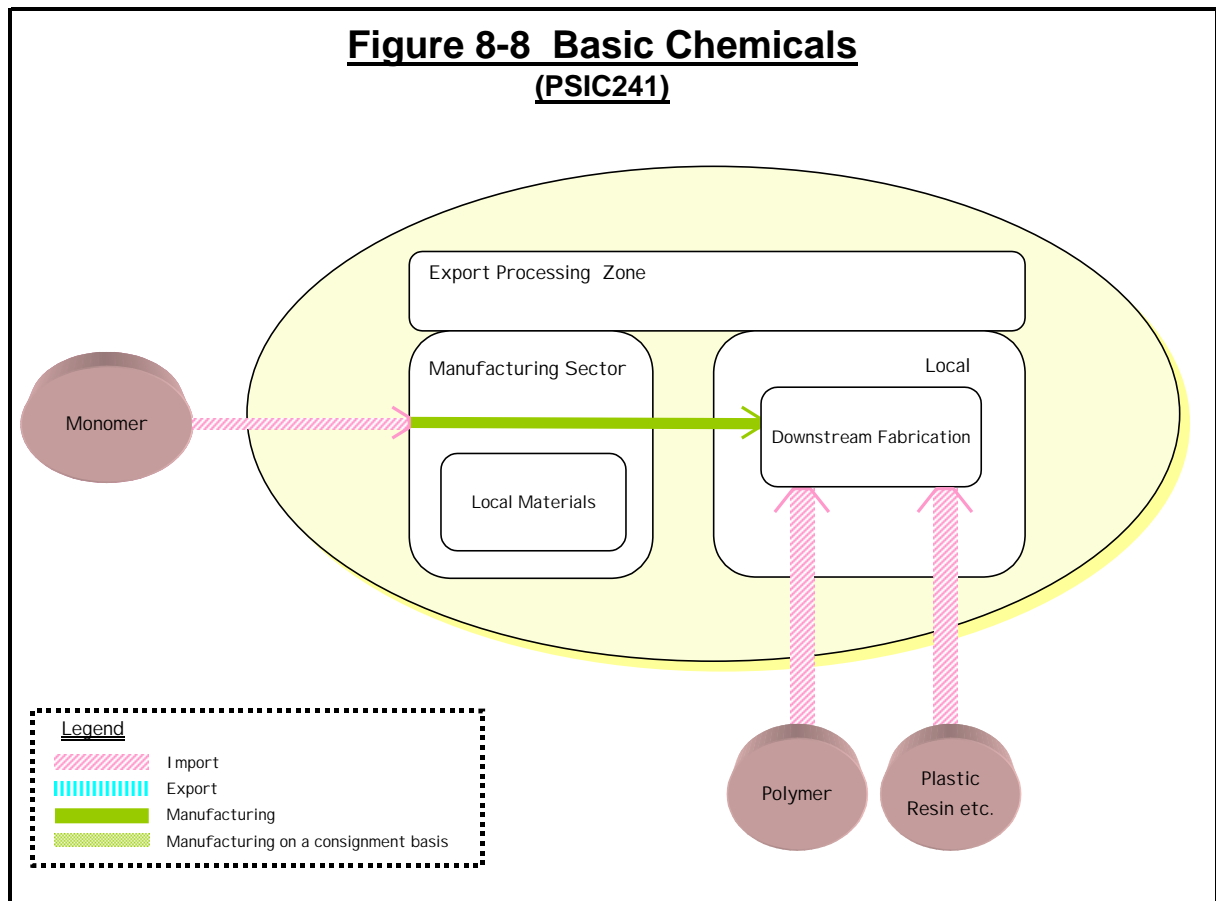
Figure 8-8 Basic Chemicals
(PSIC241)

Export Processing Zone

Manufacturing Sector

Local

Monomer

Downstream Fabrication

Local Materials

Legend
Import
Export
Manufacturing
Manufacturing on a consignment basis

Polymer

Plastic Resin etc.